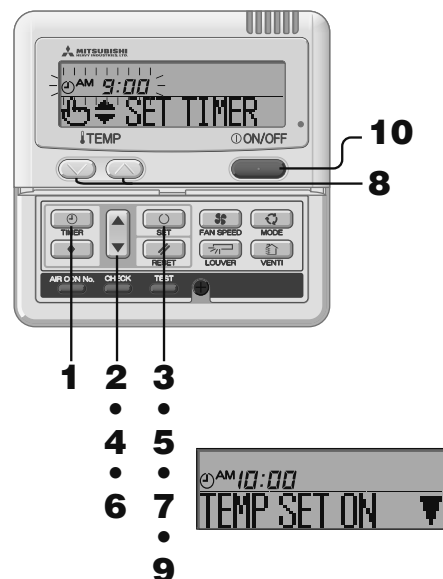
MITSUBISHI HEAVY INDUSTRIES, LTD.

AM 9:00

SET TIMER

TEMP

ON/OFF

10

8

TIMER

SET

FAN SPEED

MODE

RESET

LOUVER

VENTI

AIR CON No.

CHECK

TEST

1

2

3

•

•

4

5

•

•

6

7

•

9

AM 10:00

TEMP SET ON